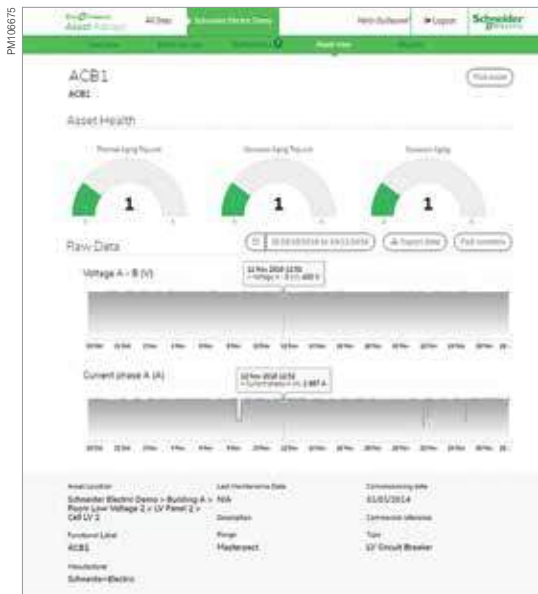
PM106675

EcoStruxure Asset Advisor | All Sites | Schneider Electric Demo | Hello Guillaume | Logout | Schneider Electric

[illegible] | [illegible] | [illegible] | Asset View | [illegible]

ACB1
ACB1

Find asset

Asset Health

Thermal Aging Trip unit | Electrical Aging Trip unit | Electrical Aging

1 | 1 | 1

Raw Data

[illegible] | Export data | Full screen

Voltage A – B (V)

12 Nov 2018 12:50
Voltage A – B (V): 400 V

Current phase A (A)

12 Nov 2018 12:50
Current phase A (A): 2.887 A

Asset Location
Schneider Electric Demo > Building A > Power Low Voltage 2 > LV Panel 2 > Cell LV 2

Last Maintenance Date
N/A

Commissioning date
01/01/2014

Description

Connection reference

Functional Label
ACB1

Range
Masterpact

Type
LV Circuit Breaker

Manufacturer
Schneider-Electric